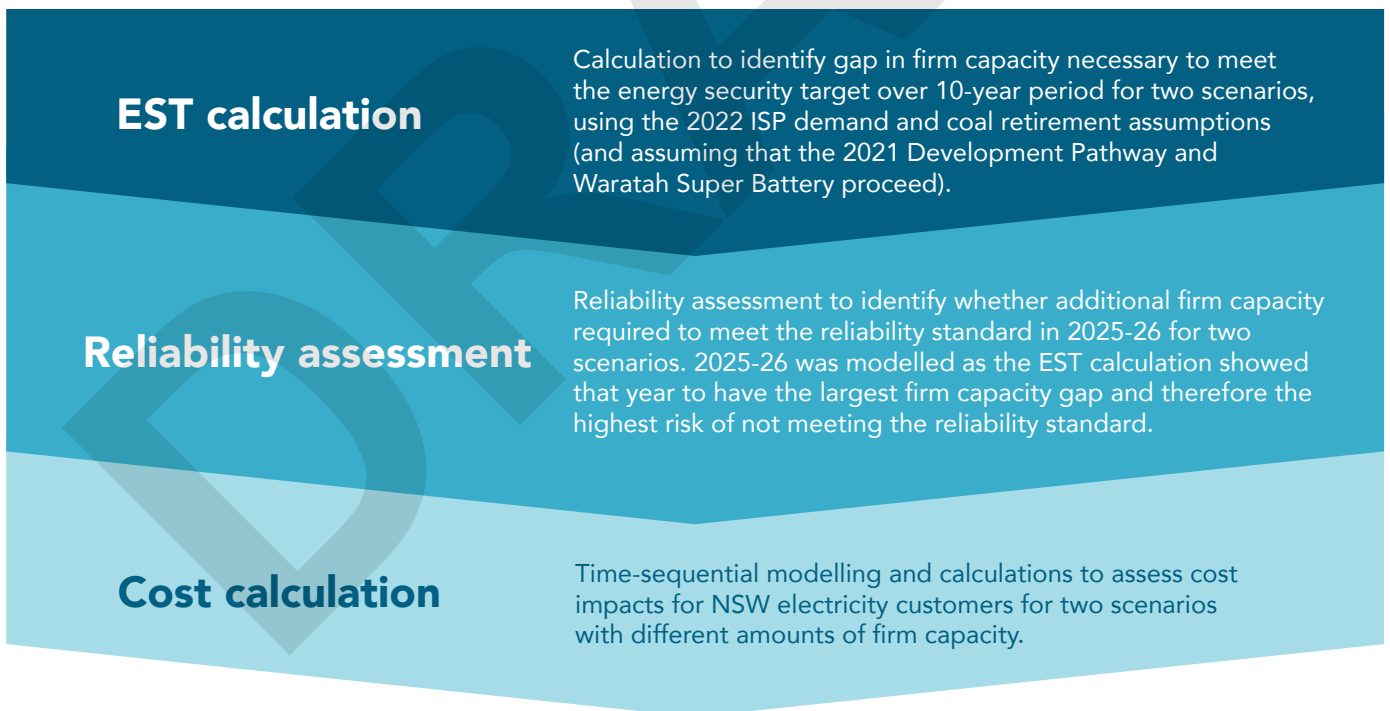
EST calculation

Calculation to identify gap in firm capacity necessary to meet the energy security target over 10-year period for two scenarios, using the 2022 ISP demand and coal retirement assumptions (and assuming that the 2021 Development Pathway and Waratah Super Battery proceed).

Reliability assessment

Reliability assessment to identify whether additional firm capacity required to meet the reliability standard in 2025-26 for two scenarios. 2025-26 was modelled as the EST calculation showed that year to have the largest firm capacity gap and therefore the highest risk of not meeting the reliability standard.

Cost calculation

Time-sequential modelling and calculations to assess cost impacts for NSW electricity customers for two scenarios with different amounts of firm capacity.

DRAFT